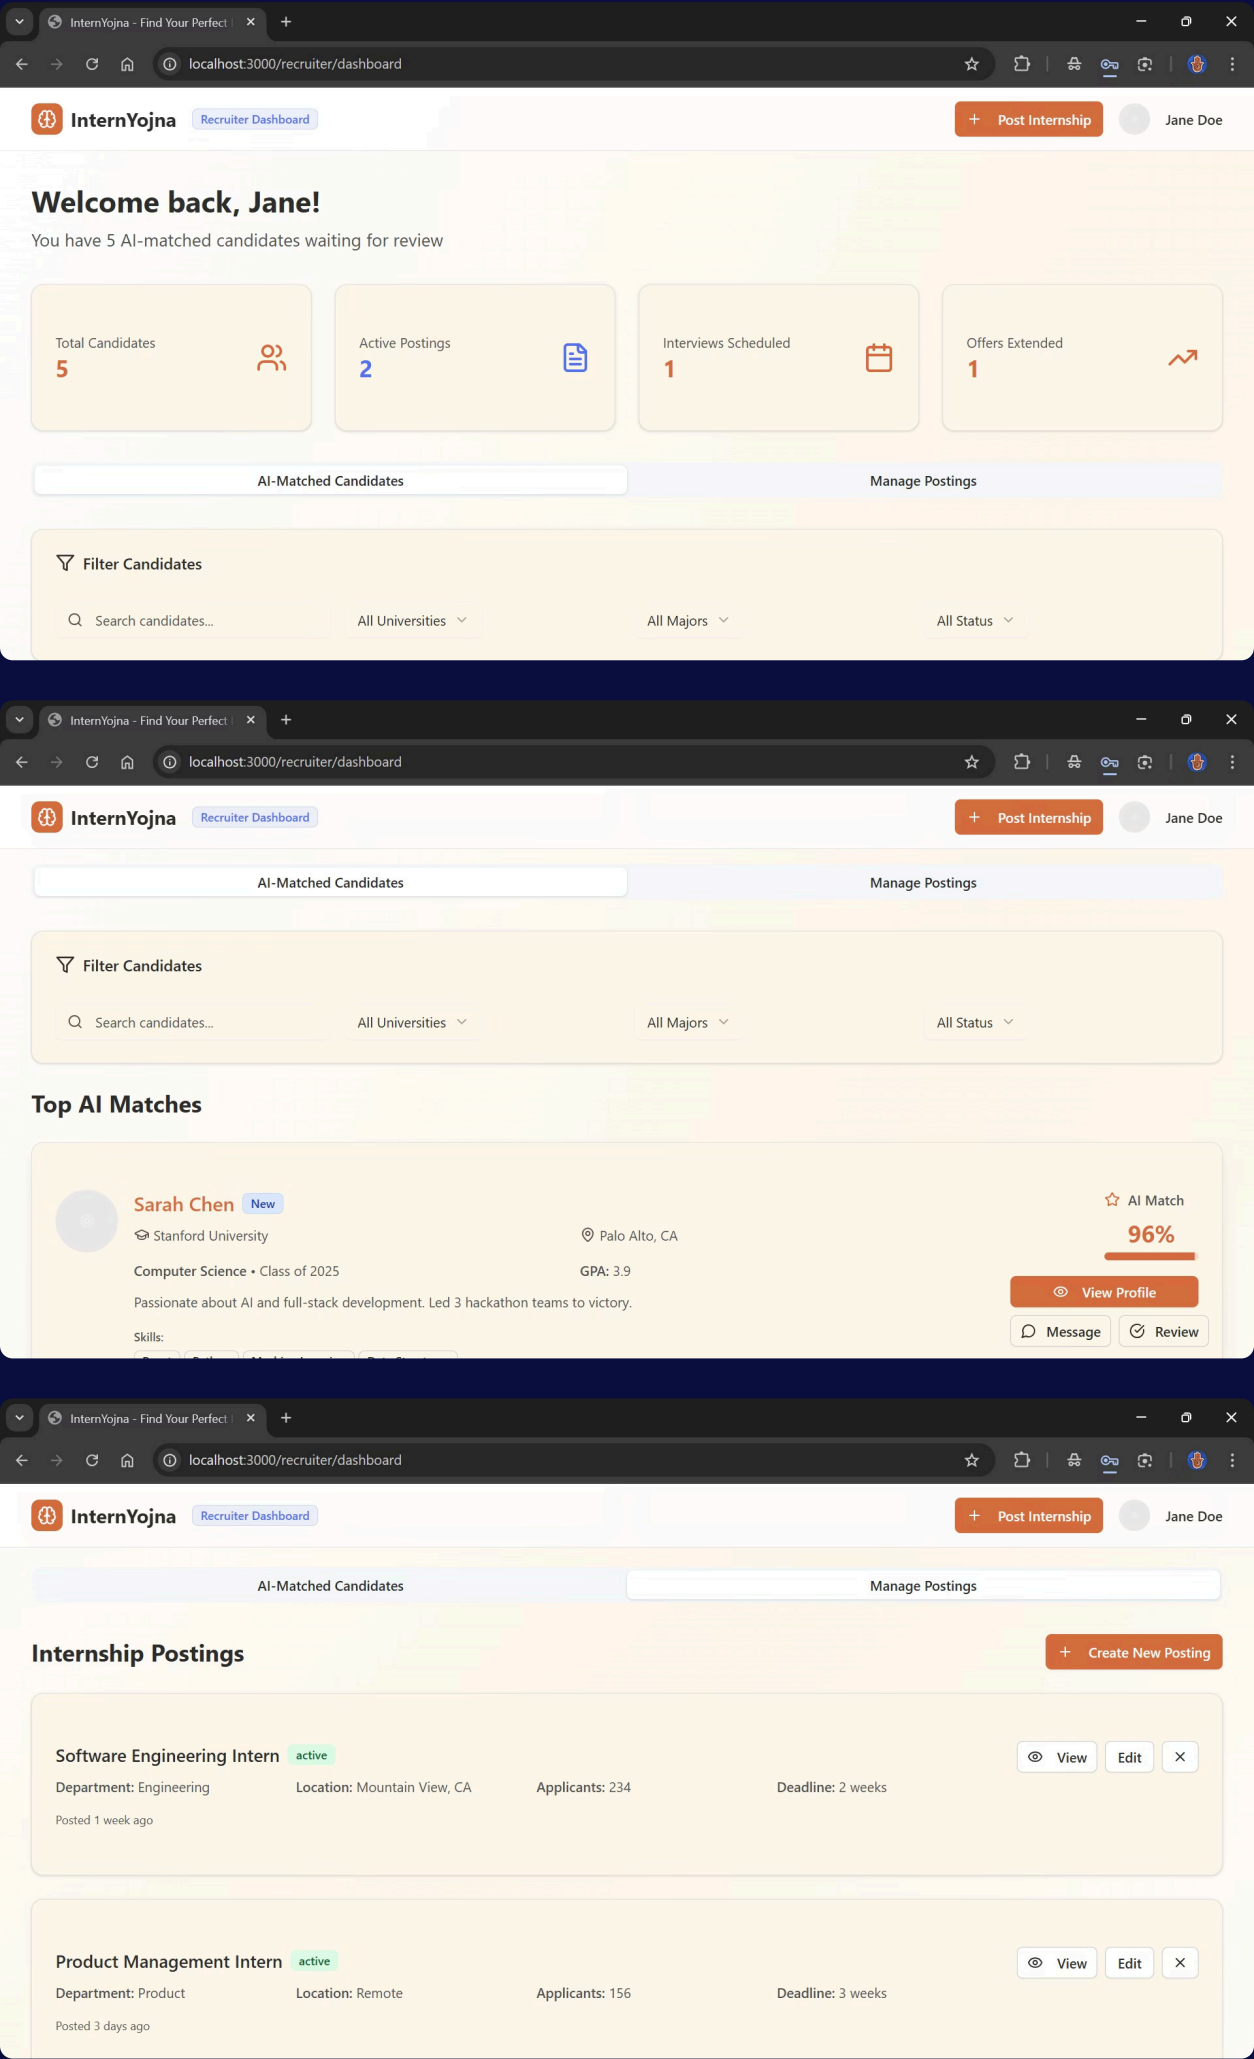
InternYojna - Find Your Perfect

localhost:3000/recruiter/dashboard

InternYojna Recruiter Dashboard

Post Internship Jane Doe

Welcome back, Jane!

You have 5 AI-matched candidates waiting for review

Total Candidates
5

Active Postings
2

Interviews Scheduled
1

Offers Extended
1

AI-Matched Candidates | Manage Postings

Filter Candidates

Search candidates... All Universities All Majors All Status

InternYojna - Find Your Perfect

localhost:3000/recruiter/dashboard

InternYojna Recruiter Dashboard

Post Internship Jane Doe

AI-Matched Candidates | Manage Postings

Filter Candidates

Search candidates... All Universities All Majors All Status

Top AI Matches

Sarah Chen New

Stanford University

Palo Alto, CA

Computer Science • Class of 2025

GPA: 3.9

Passionate about AI and full-stack development. Led 3 hackathon teams to victory.

Skills:

AI Match
96%

View Profile

Message Review

InternYojna - Find Your Perfect

localhost:3000/recruiter/dashboard

InternYojna Recruiter Dashboard

Post Internship Jane Doe

AI-Matched Candidates | Manage Postings

Internship Postings

Create New Posting

Software Engineering Intern active

Department: Engineering Location: Mountain View, CA Applicants: 234 Deadline: 2 weeks

Posted 1 week ago

View Edit

Product Management Intern active

Department: Product Location: Remote Applicants: 156 Deadline: 3 weeks

Posted 3 days ago

View Edit